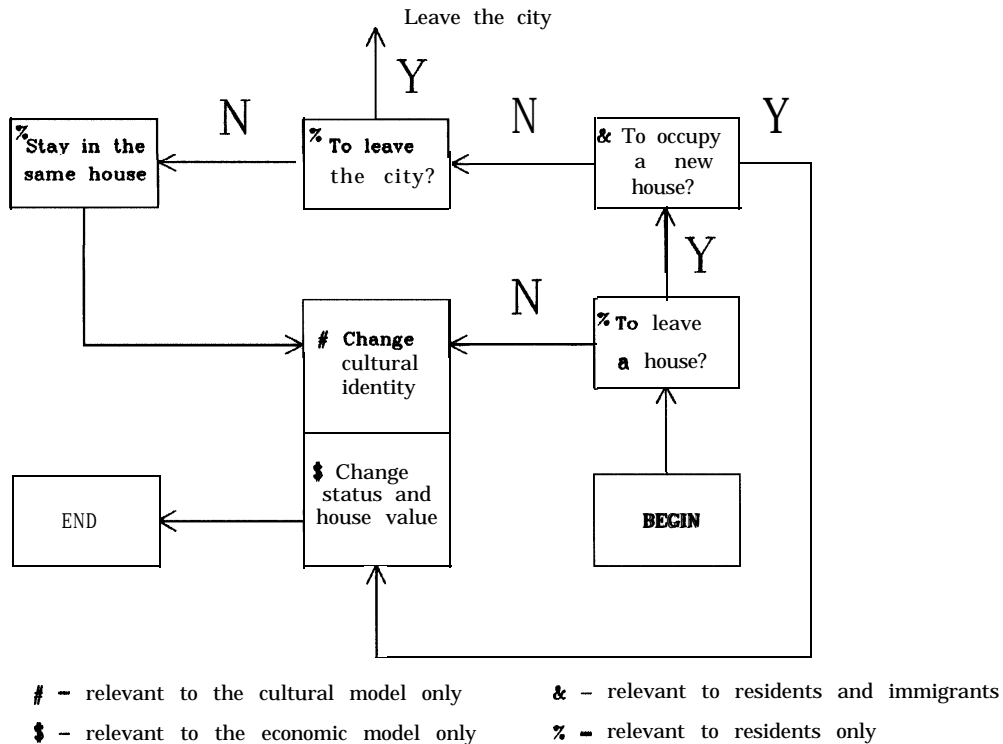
Leave the city

Y

N

N

Y

%Stay in the same house

% To leave the city?

& To occupy a new house?

Y

N

# Change cultural identity

% To leave a house?

$ Change status and house value

END

BEGIN

# – relevant to the cultural model only

& – relevant to residents and immigrants

$ – relevant to the economic model only

% – relevant to residents only